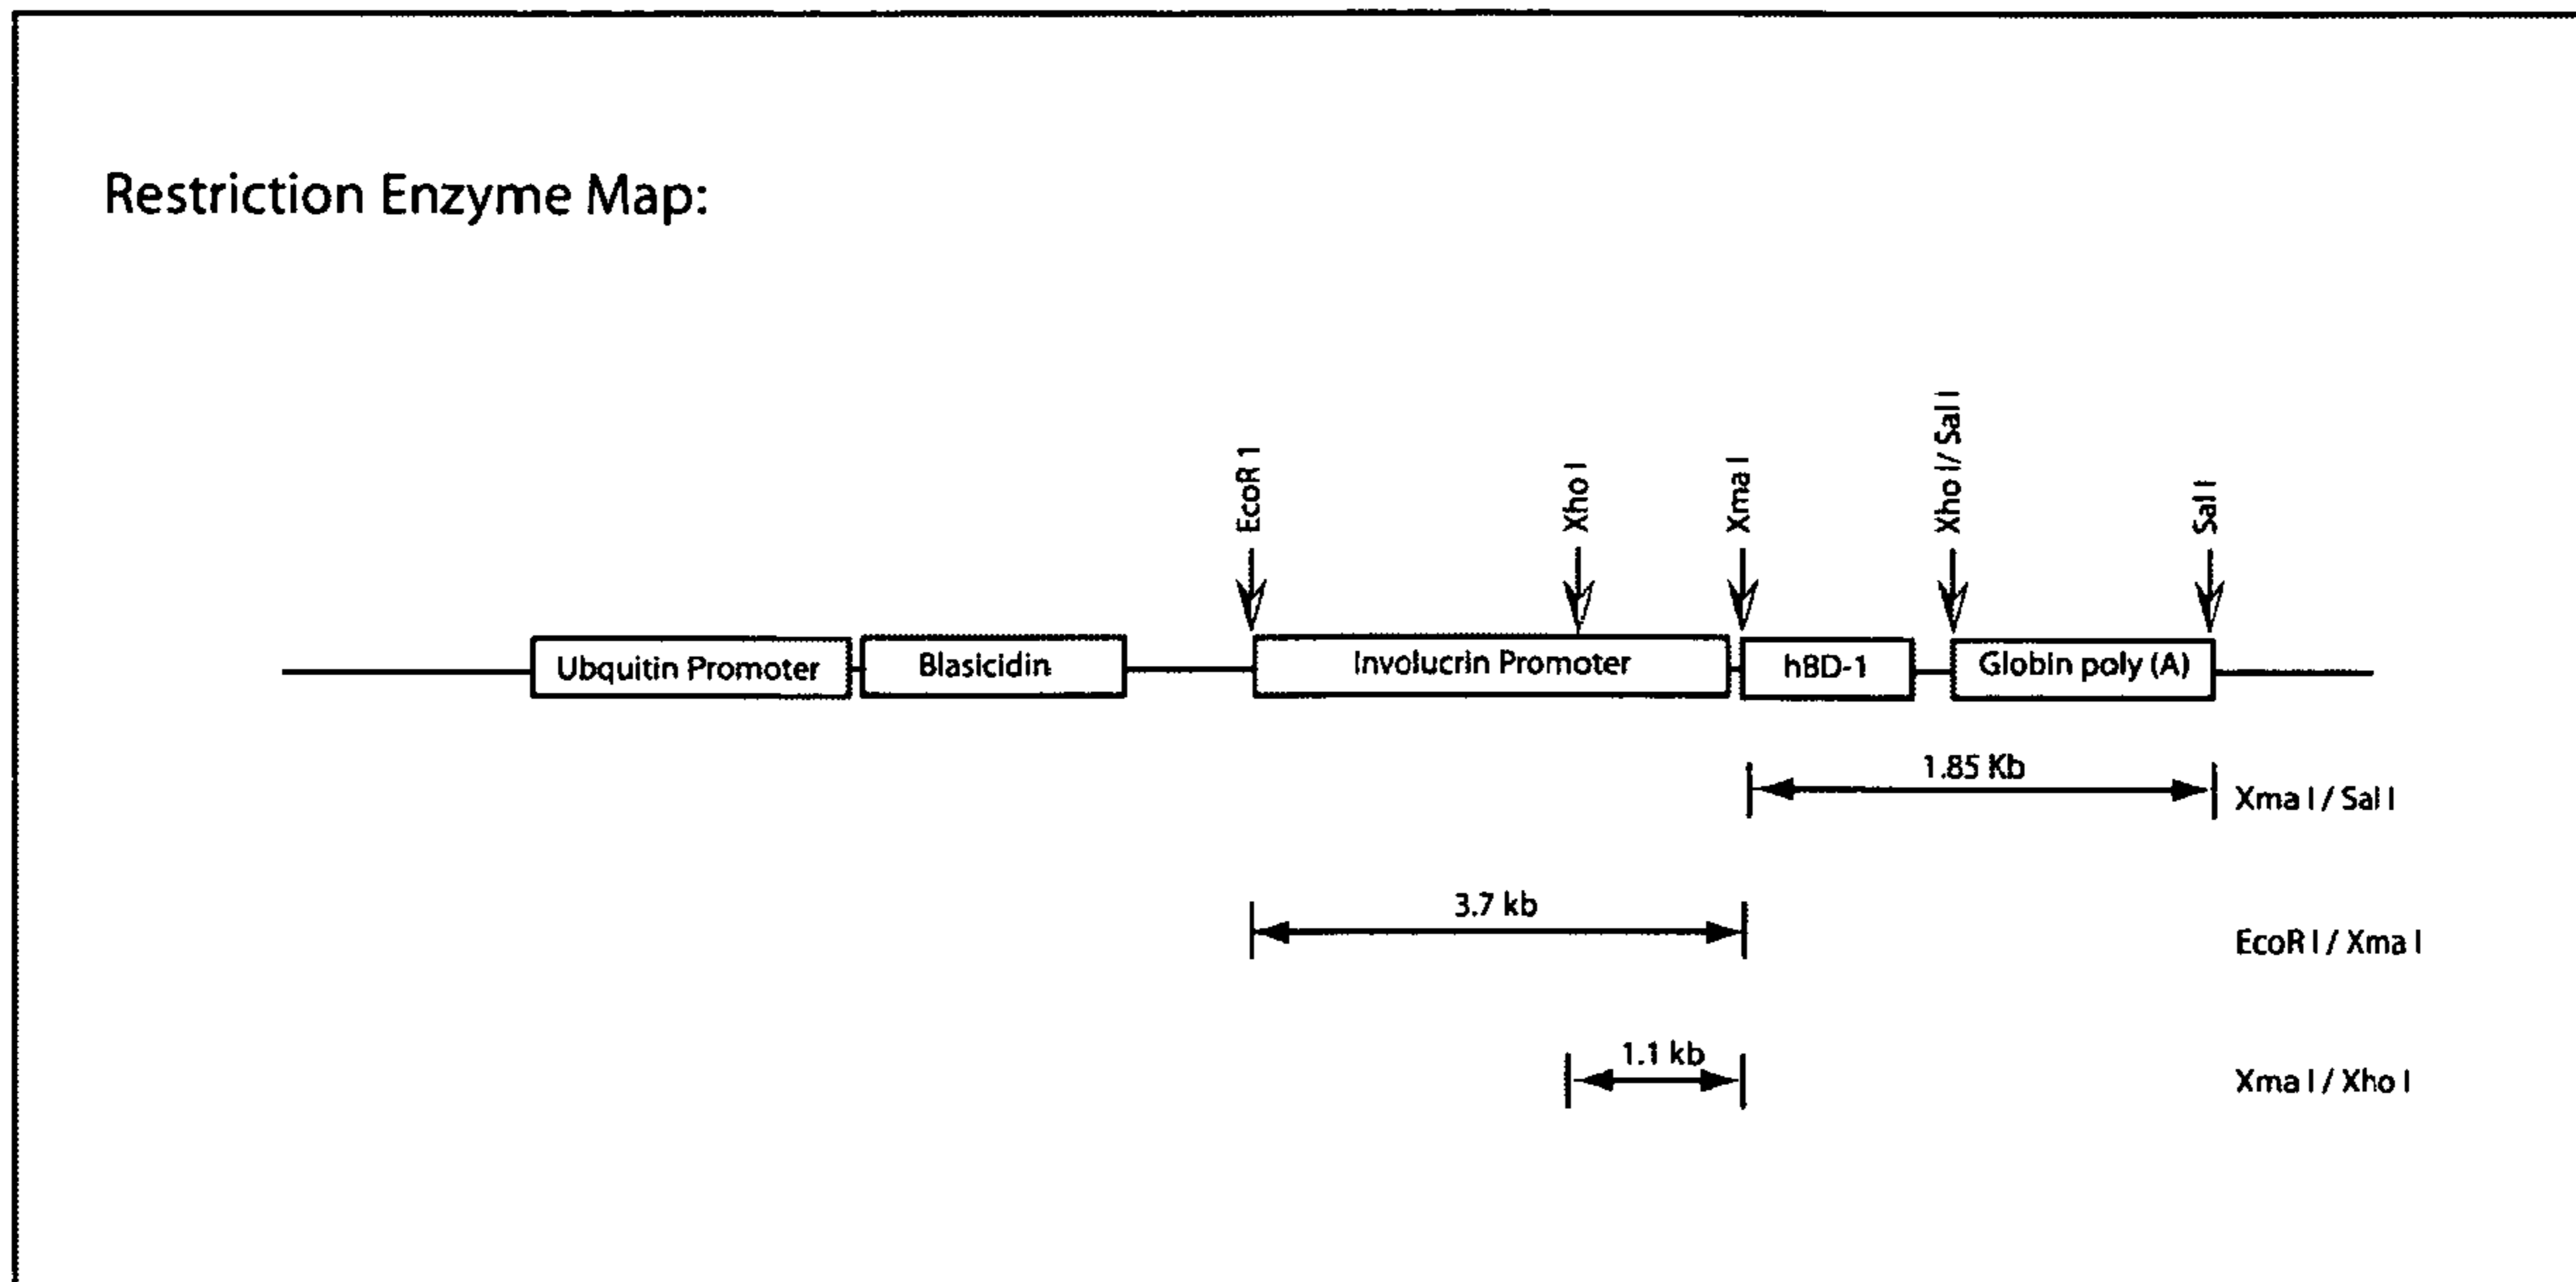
Restriction Enzyme Map:

EcoR 1
Xho I
Xma I
Xho I/ Sal I
Sal I

Ubquitin Promoter
Blasicidin
Involucrin Promoter
hBD-1
Globin poly (A)

1.85 Kb
Xma I / Sal I

3.7 kb
EcoR I / Xma I

1.1 kb
Xma I / Xho I